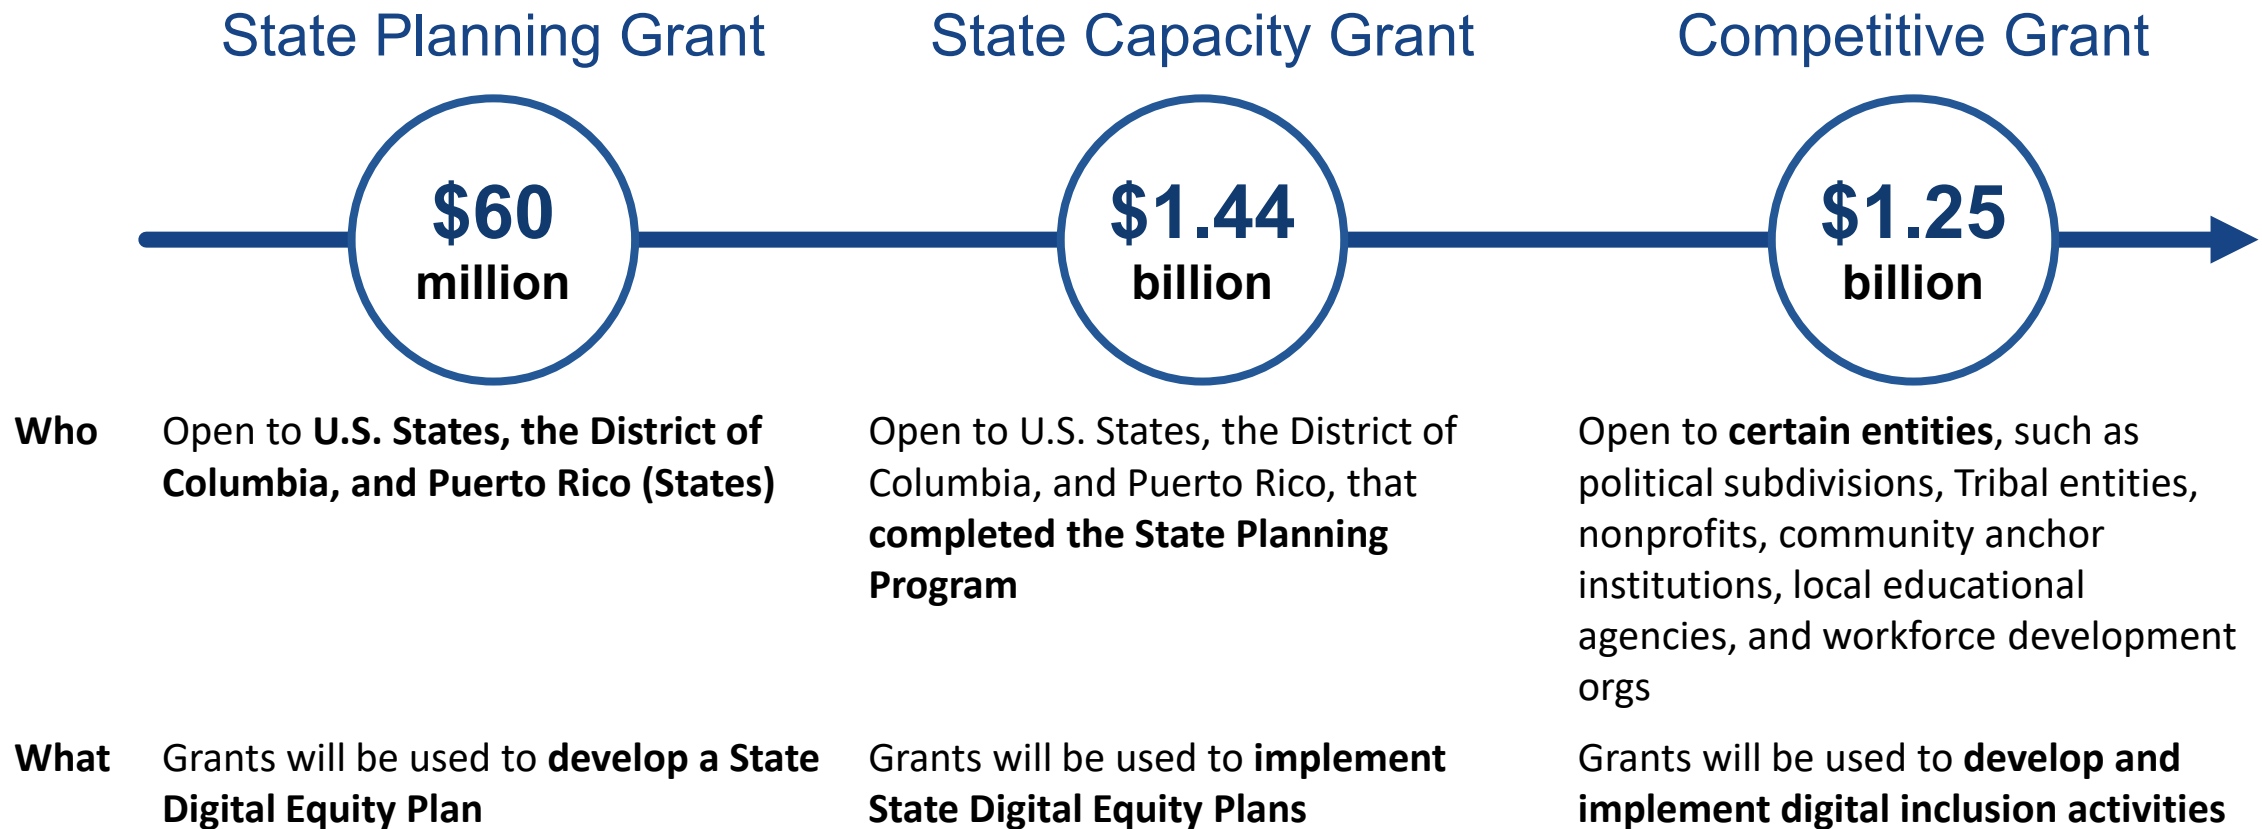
State Planning Grant

$60 million

State Capacity Grant

$1.44 billion

Competitive Grant

$1.25 billion

| | | | |
|---|---|---|---|
| Who | Open to U.S. States, the District of Columbia, and Puerto Rico (States) | Open to U.S. States, the District of Columbia, and Puerto Rico, that completed the State Planning Program | Open to certain entities, such as political subdivisions, Tribal entities, nonprofits, community anchor institutions, local educational agencies, and workforce development orgs |
| What | Grants will be used to develop a State Digital Equity Plan | Grants will be used to implement State Digital Equity Plans | Grants will be used to develop and implement digital inclusion activities |